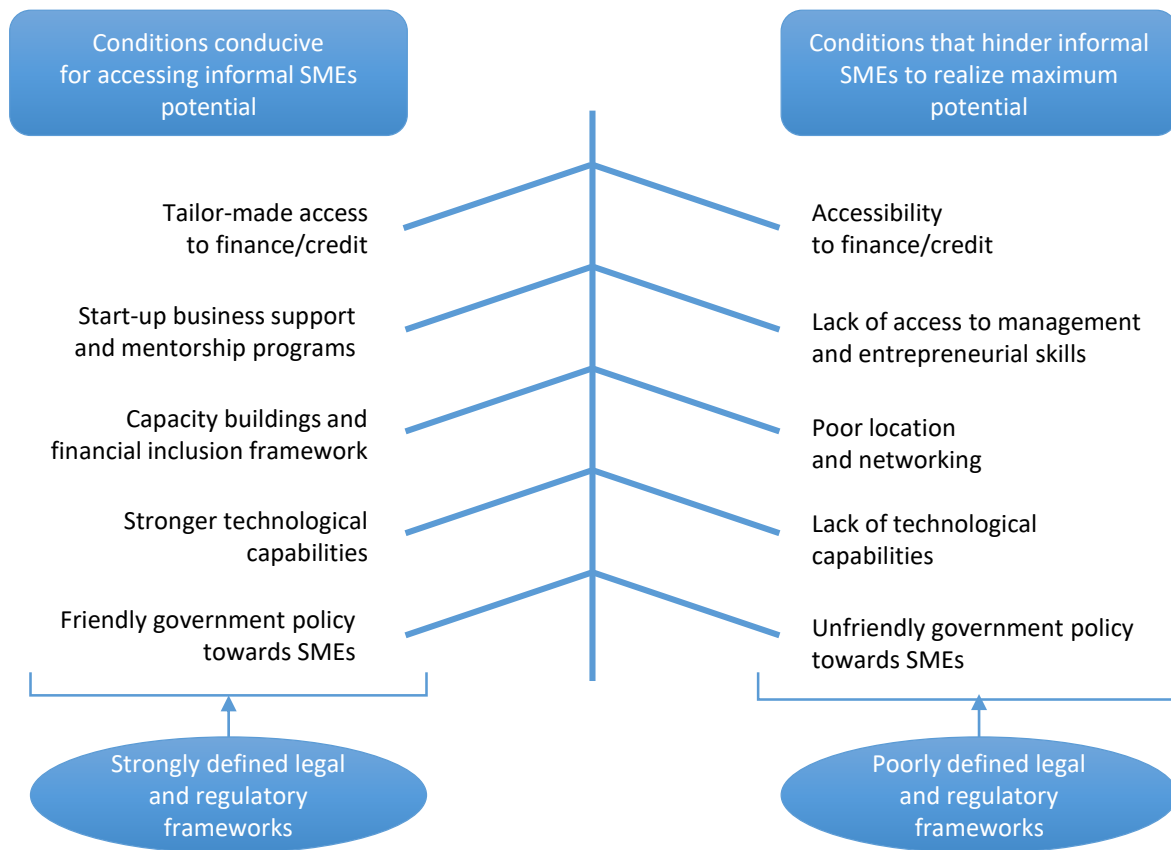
Conditions conducive for accessing informal SMEs potential

Tailor-made access to finance/credit

Start-up business support and mentorship programs

Capacity buildings and financial inclusion framework

Stronger technological capabilities

Friendly government policy towards SMEs

Strongly defined legal and regulatory frameworks

Conditions that hinder informal SMEs to realize maximum potential

Accessibility to finance/credit

Lack of access to management and entrepreneurial skills

Poor location and networking

Lack of technological capabilities

Unfriendly government policy towards SMEs

Poorly defined legal and regulatory frameworks